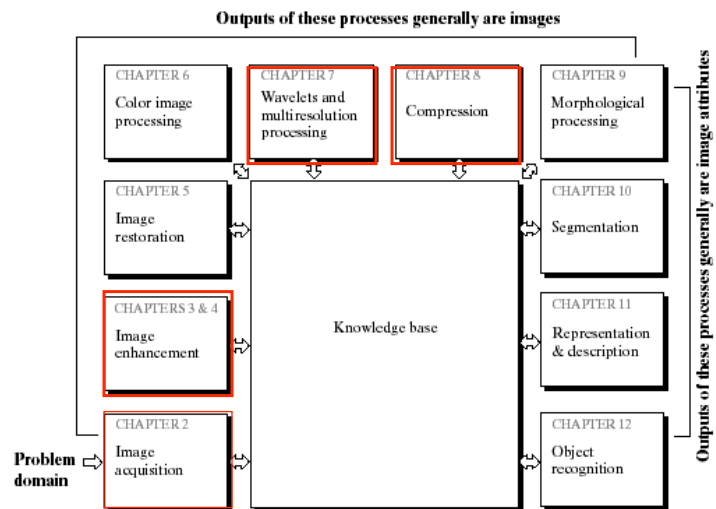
Outputs of these processes generally are images

CHAPTER 6
Color image processing

CHAPTER 7
Wavelets and multiresolution processing

CHAPTER 8
Compression

CHAPTER 9
Morphological processing

CHAPTER 5
Image restoration

CHAPTER 10
Segmentation

CHAPTERS 3 & 4
Image enhancement

Knowledge base

CHAPTER 11
Representation & description

CHAPTER 2
Image acquisition

CHAPTER 12
Object recognition

Problem domain

Outputs of these processes generally are image attributes